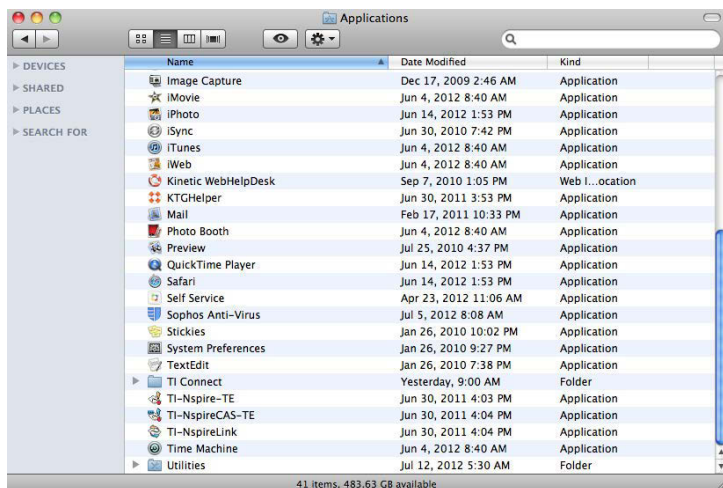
Applications

DEVICES
SHARED
PLACES
SEARCH FOR

| Name | Date Modified | Kind |
|---|---|---|
| Image Capture | Dec 17, 2009 2:46 AM | Application |
| iMovie | Jun 4, 2012 8:40 AM | Application |
| iPhoto | Jun 14, 2012 1:53 PM | Application |
| iSync | Jun 30, 2010 7:42 PM | Application |
| iTunes | Jun 4, 2012 8:40 AM | Application |
| iWeb | Jun 4, 2012 8:40 AM | Application |
| Kinetic WebHelpDesk | Sep 7, 2010 1:05 PM | Web I...ocation |
| KTGHelper | Jun 30, 2011 3:53 PM | Application |
| Mail | Feb 17, 2011 10:33 PM | Application |
| Photo Booth | Jun 4, 2012 8:40 AM | Application |
| Preview | Jul 25, 2010 4:37 PM | Application |
| QuickTime Player | Jun 14, 2012 1:53 PM | Application |
| Safari | Jun 14, 2012 1:53 PM | Application |
| Self Service | Apr 23, 2012 11:06 AM | Application |
| Sophos Anti-Virus | Jul 5, 2012 8:08 AM | Application |
| Stickies | Jan 26, 2010 10:02 PM | Application |
| System Preferences | Jan 26, 2010 9:27 PM | Application |
| TextEdit | Jan 26, 2010 7:38 PM | Application |
| TI Connect | Yesterday, 9:00 AM | Folder |
| TI-Nspire-TE | Jun 30, 2011 4:03 PM | Application |
| TI-NspireCAS-TE | Jun 30, 2011 4:04 PM | Application |
| TI-NspireLink | Jun 30, 2011 4:04 PM | Application |
| Time Machine | Jun 4, 2012 8:40 AM | Application |
| Utilities | Jul 12, 2012 5:30 AM | Folder |

41 items, 483.63 GB available